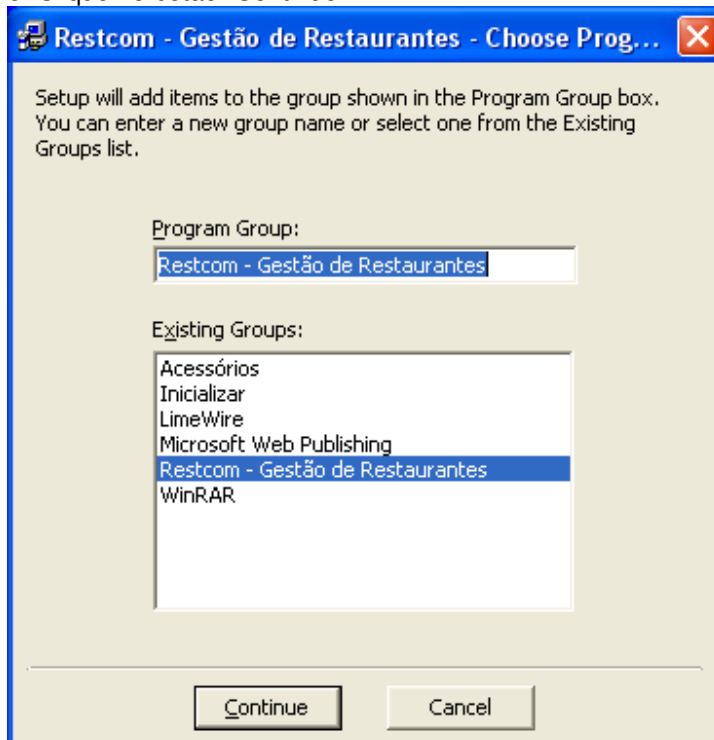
Restcom - Gestão de Restaurantes - Choose Prog...

Setup will add items to the group shown in the Program Group box. You can enter a new group name or select one from the Existing Groups list.

Program Group:

Restcom - Gestão de Restaurantes

Existing Groups:

Acessórios
Inicializar
LimeWire
Microsoft Web Publishing
Restcom - Gestão de Restaurantes
WinRAR

Continue

Cancel